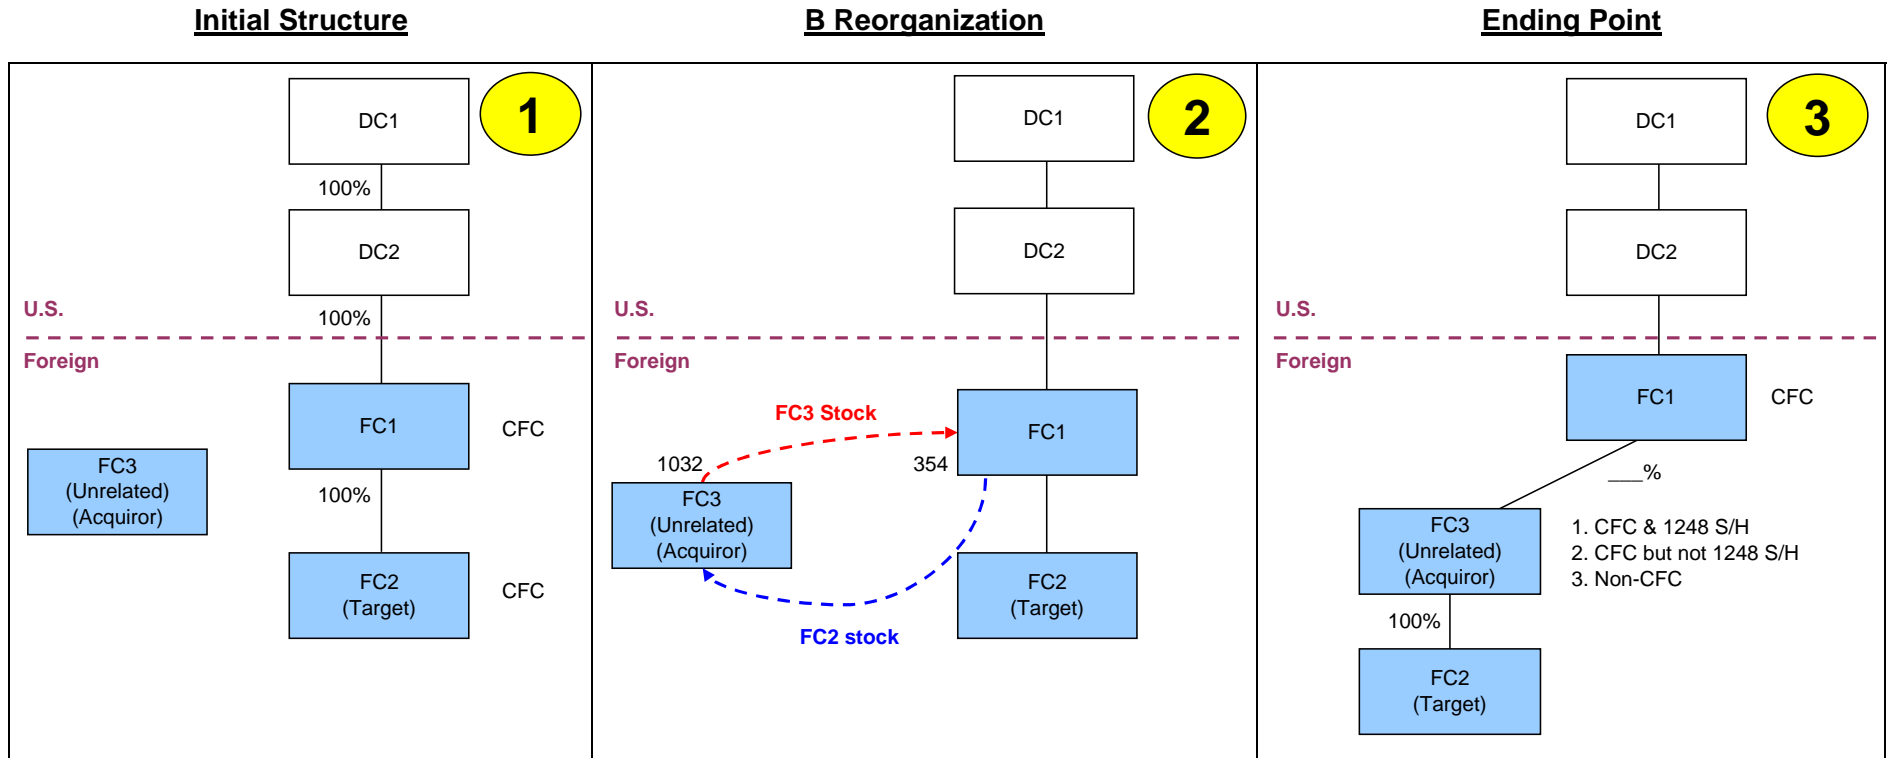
Initial Structure

1

DC1

100%

DC2

U.S.

100%

Foreign

FC1

CFC

FC3
(Unrelated)
(Acquiror)

100%

FC2
(Target)

CFC

B Reorganization

2

DC1

DC2

U.S.

Foreign

FC3 Stock

FC1

1032

354

FC3
(Unrelated)
(Acquiror)

FC2
(Target)

FC2 stock

Ending Point

3

DC1

DC2

U.S.

Foreign

FC1

CFC

___%

FC3
(Unrelated)
(Acquiror)

1. CFC & 1248 S/H
2. CFC but not 1248 S/H
3. Non-CFC

100%

FC2
(Target)